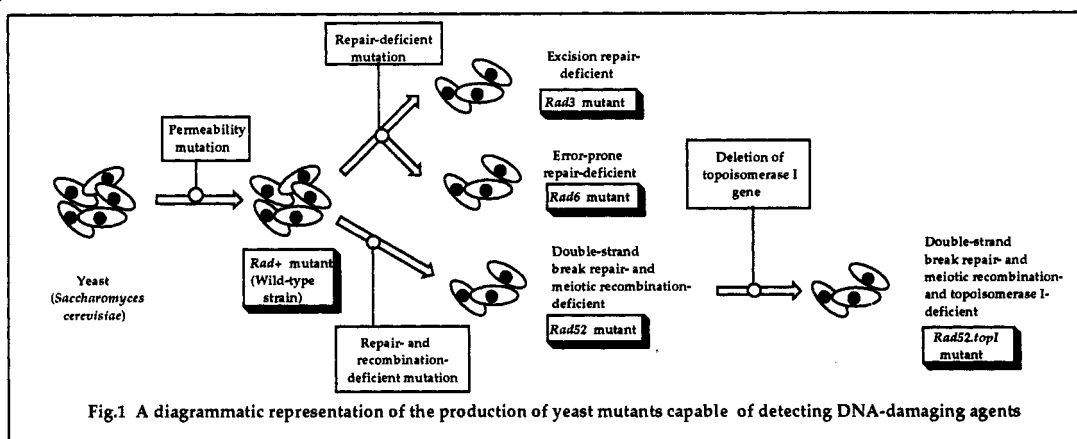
Repair-deficient mutation

Excision repair-deficient

*Rad*3 mutant

Permeability mutation

Error-prone repair-deficient

*Rad6* mutant

Deletion of topoisomerase I gene

Yeast (*Saccharomyces cerevisiae*)

*Rad*+ mutant (Wild-type strain)

Double-strand break repair- and meiotic recombination-deficient

*Rad52* mutant

Double-strand break repair- and meiotic recombination- and topoisomerase I-deficient

*Rad52.topI* mutant

Repair- and recombination-deficient mutation

Fig.1 A diagrammatic representation of the production of yeast mutants capable of detecting DNA-damaging agents